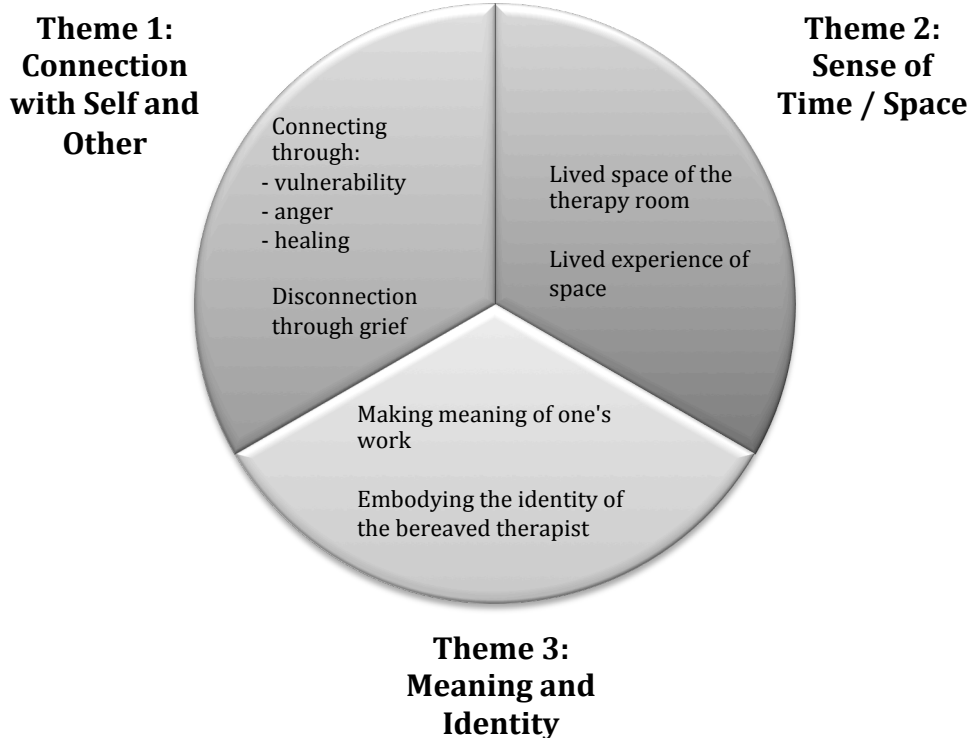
Theme 1: Connection with Self and Other

Connecting through:
- vulnerability
- anger
- healing

Disconnection through grief

Theme 2: Sense of Time / Space

Lived space of the therapy room

Lived experience of space

Making meaning of one's work

Embodying the identity of the bereaved therapist

Theme 3: Meaning and Identity